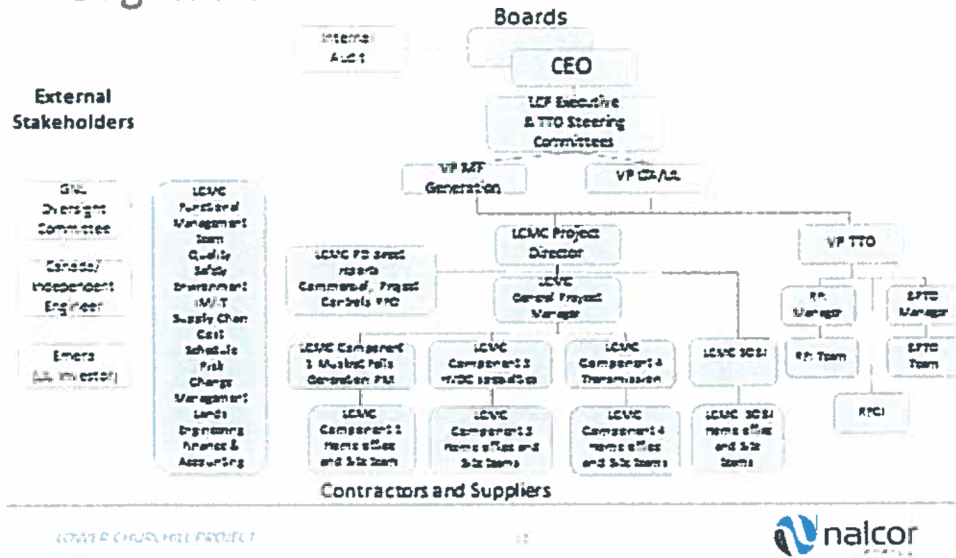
Boards

Internal Audit

CEO

External Stakeholders

LCP Executive & TTO Steering Committees

VP NE Generation

VP CA/LL

GNL Oversight Committee

Canada/ Independent Engineer

Emera (LIL investor)

LCMC Functional Management Team Quality Safety Environment IM/IT Supply Chain Cost Schedule Risk Change Management Lands Engineering Finance & Accounting

LCMC Project Director

VP TTO

LCMC PD Direct reports Commercial, Project Controls PMO

LCMC General Project Manager

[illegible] Manager

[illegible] Team

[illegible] Manager

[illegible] Team

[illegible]

LCMC Component 1 Muskrat Falls Generation PM

LCMC Component 3 HVDC Specialties

LCMC Component 4 Transmission

LCMC SOBI

LCMC Component 1 Home office and Site team

LCMC Component 3 Home office and Site teams

LCMC Component 4 Home office and Site teams

LCMC SOBI Home office and Site teams

Contractors and Suppliers

LOWER CHURCHILL PROJECT

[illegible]

nalcor